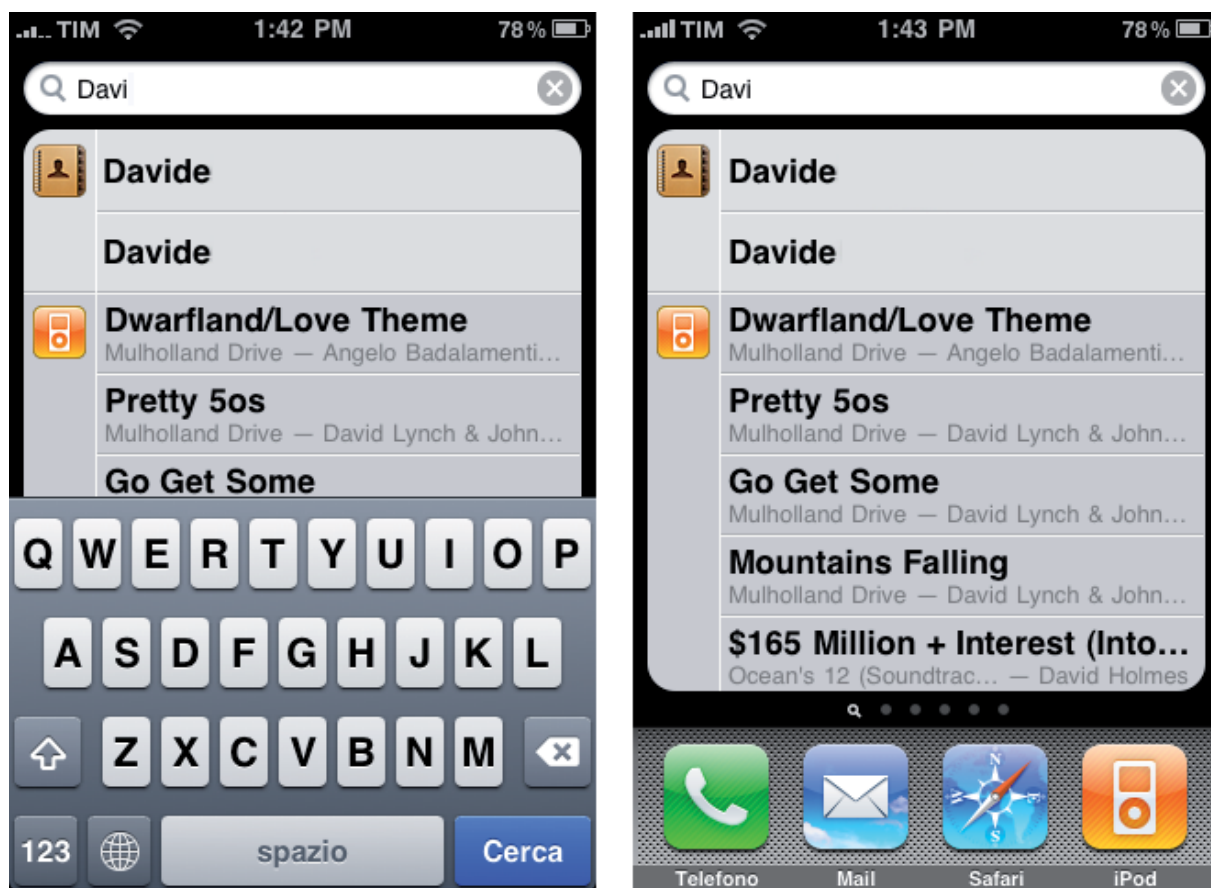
TIM 1:42 PM 78%

Davi

Davide

Davide

Dwarfland/Love Theme
Mulholland Drive — Angelo Badalamenti...

Pretty 5os
Mulholland Drive — David Lynch & John...

Go Get Some

Q W E R T Y U I O P
A S D F G H J K L
Z X C V B N M
123 spazio Cerca

TIM 1:43 PM 78%

Davi

Davide

Davide

Dwarfland/Love Theme
Mulholland Drive — Angelo Badalamenti...

Pretty 5os
Mulholland Drive — David Lynch & John...

Go Get Some
Mulholland Drive — David Lynch & John...

Mountains Falling
Mulholland Drive — David Lynch & John...

$165 Million + Interest (Into...
Ocean's 12 (Soundtrac... — David Holmes

Telefono Mail Safari iPod